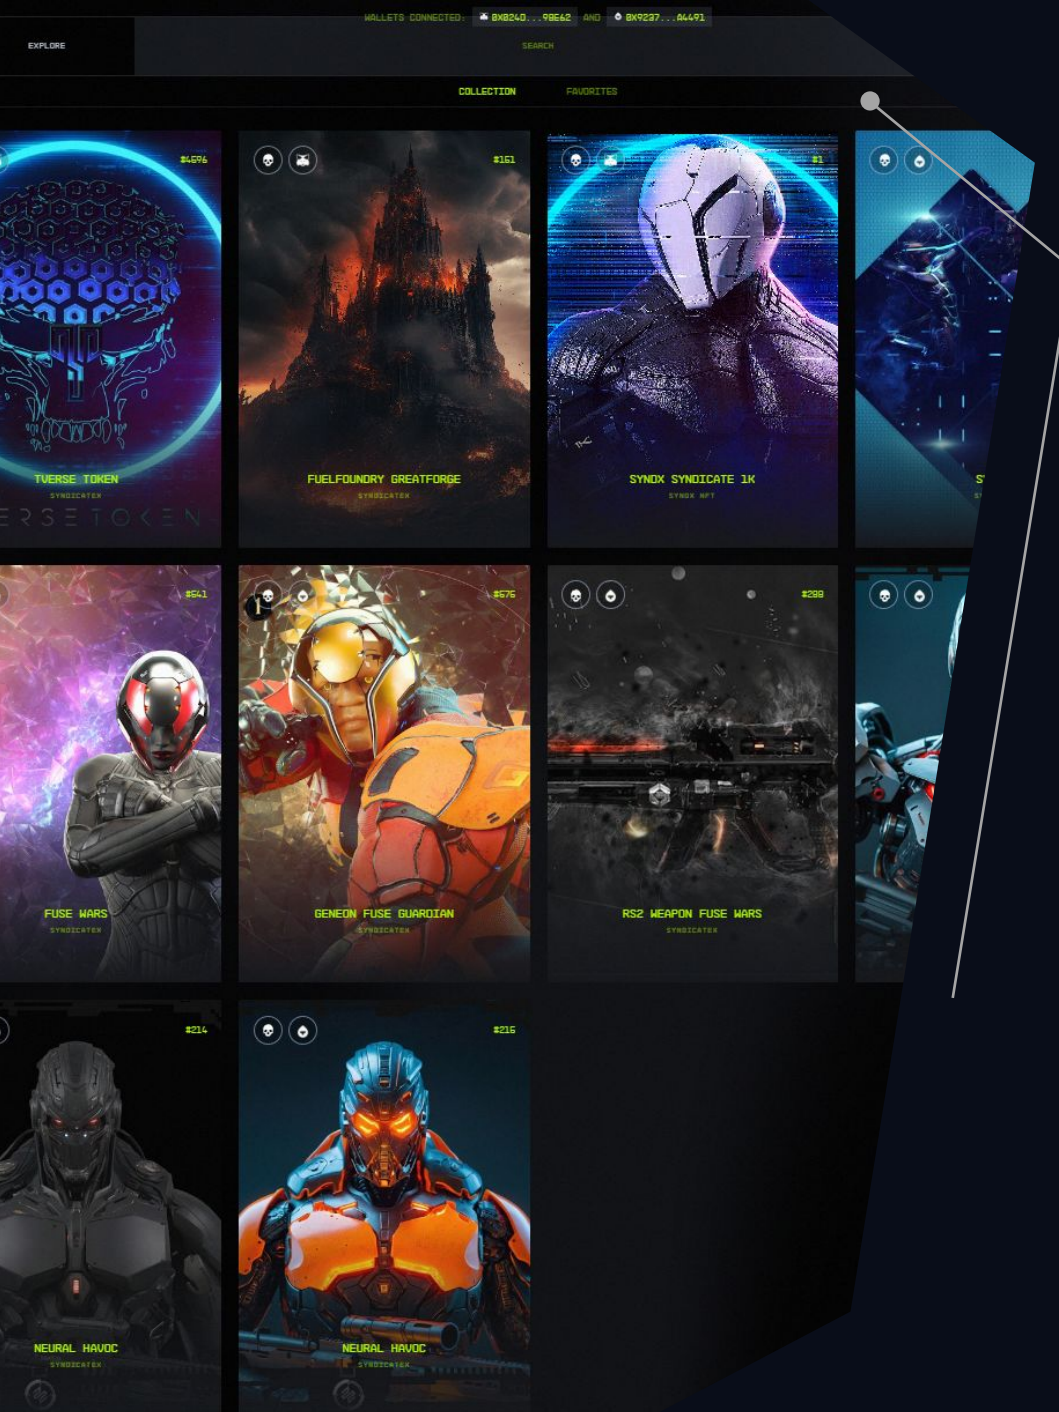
WALLETS CONNECTED: 0X8240...98E62 AND 0X9237...A4491

EXPLORE

SEARCH

COLLECTION

FAVORITES

#4696

TVERSE TOKEN

SYNDICATEX

ERSE TOKEN

#161

FUELFOUNDRY GREATFORGE

SYNDICATEX

#1

SYNDX SYNDICATE 1K

SYNDX NFT

S

#641

FUSE WARS

SYNDICATEX

#676

GENEON FUSE GUARDIAN

SYNDICATEX

#288

RS2 WEAPON FUSE WARS

SYNDICATEX

#214

NEURAL HAVOC

SYNDICATEX

#216

NEURAL HAVOC

SYNDICATEX